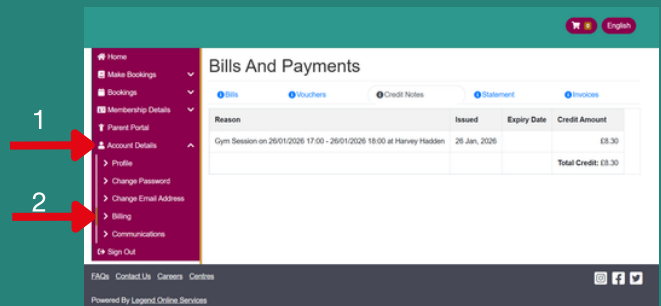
0 English

Home
Make Bookings
Bookings
Membership Details
Parent Portal
Account Details
Profile
Change Password
Change Email Address
Billing
Communications
Sign Out

1
2

Bills And Payments

Bills Vouchers Credit Notes Statement Invoices

| Reason | Issued | Expiry Date | Credit Amount |
|---|---|---|---|
| Gym Session on 26/01/2026 17:00 - 26/01/2026 18:00 at Harvey Hadden | 26 Jan, 2026 | | £8.30 |
| | | | Total Credit: £8.30 |

FAQs Contact Us Careers Centres

Powered By Legend Online Services